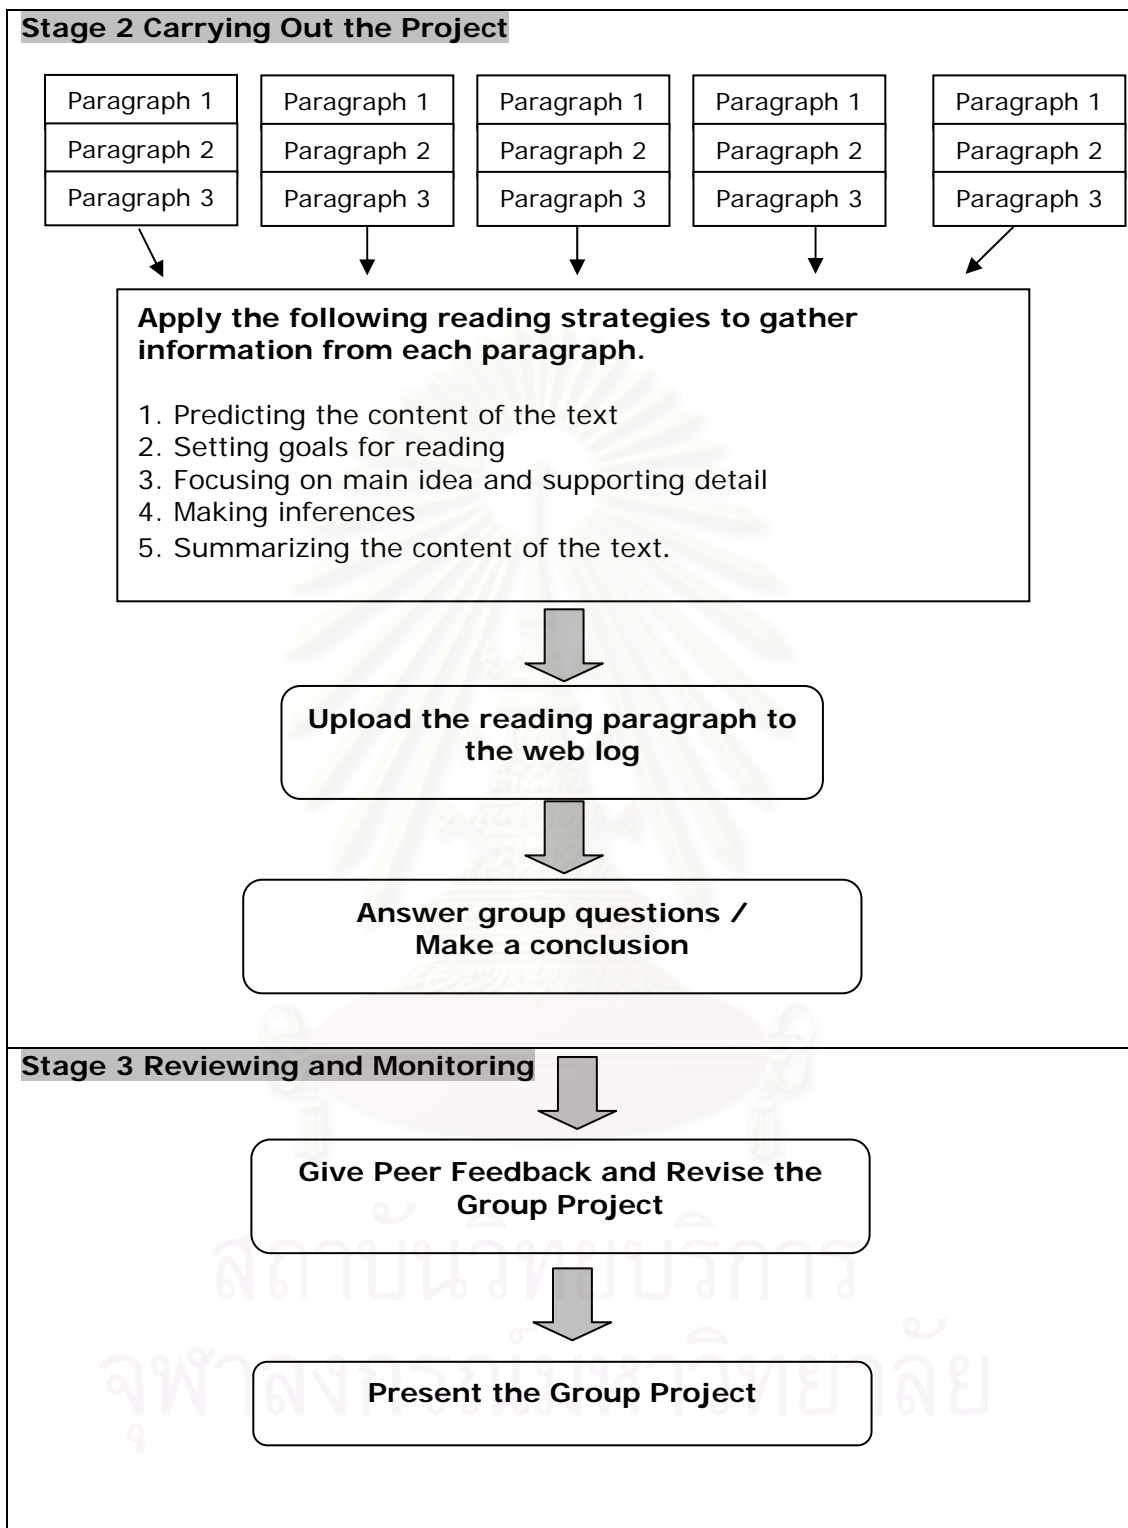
Stage 2 Carrying Out the Project

Paragraph 1
Paragraph 2
Paragraph 3

Paragraph 1
Paragraph 2
Paragraph 3

Paragraph 1
Paragraph 2
Paragraph 3

Paragraph 1
Paragraph 2
Paragraph 3

Paragraph 1
Paragraph 2
Paragraph 3

Apply the following reading strategies to gather information from each paragraph.

1. Predicting the content of the text
2. Setting goals for reading
3. Focusing on main idea and supporting detail
4. Making inferences
5. Summarizing the content of the text.

Upload the reading paragraph to the web log

Answer group questions / Make a conclusion

Stage 3 Reviewing and Monitoring

Give Peer Feedback and Revise the Group Project

Present the Group Project

สถาบันวิทยบริการ
จุฬาลงกรณ์มหาวิทยาลัย